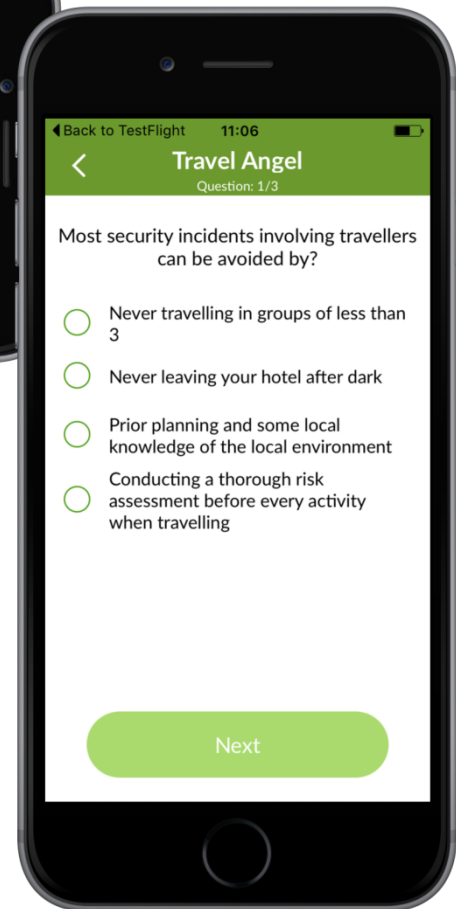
◀Back to TestFlight 11:06

<

Travel Angel

Question: 1/3

Most security incidents involving travellers can be avoided by?

Never travelling in groups of less than 3

Never leaving your hotel after dark

Prior planning and some local knowledge of the local environment

Conducting a thorough risk assessment before every activity when travelling

Next